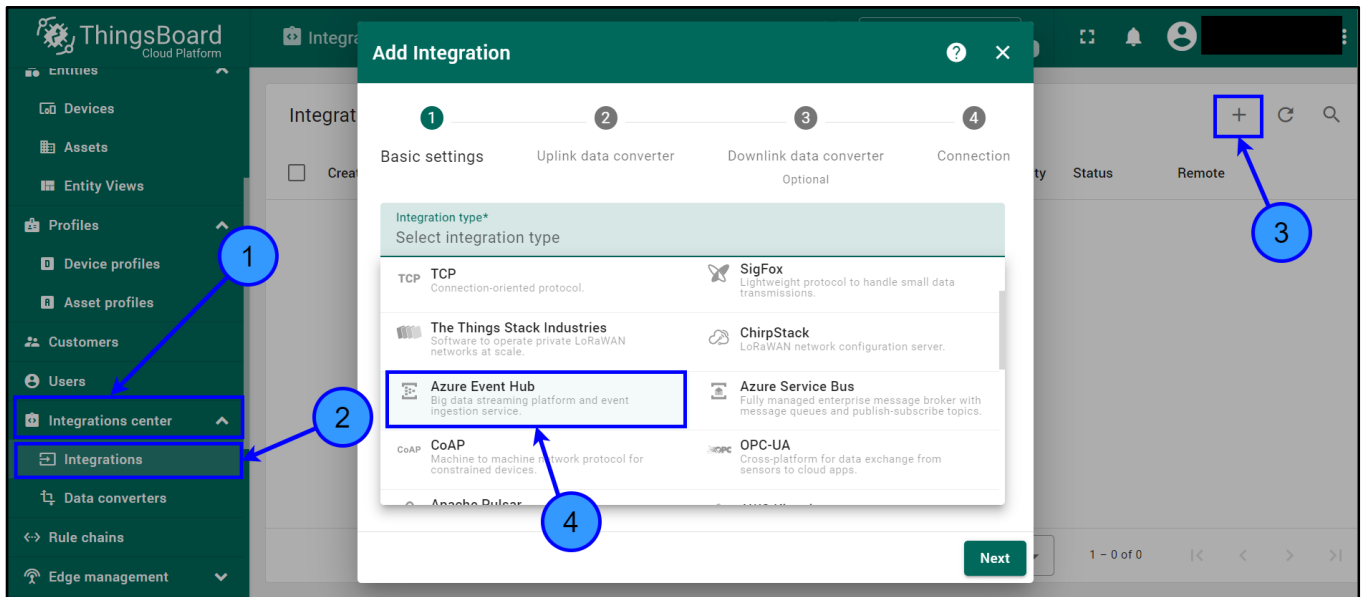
ThingsBoard
Cloud Platform

Entities
Devices
Assets
Entity Views
Profiles
Device profiles
Asset profiles
Customers
Users
Integrations center
Integrations
Data converters
Rule chains
Edge management

Integra

Integrat

Creat

ty Status Remote

1 – 0 of 0

Add Integration

1 Basic settings
2 Uplink data converter
3 Downlink data converter
Optional
4 Connection

Integration type*
Select integration type

TCP
TCP
Connection-oriented protocol.

SigFox
Lightweight protocol to handle small data transmissions.

The Things Stack Industries
Software to operate private LoRaWAN networks at scale.

ChirpStack
LoRaWAN network configuration server.

Azure Event Hub
Big data streaming platform and event ingestion service.

Azure Service Bus
Fully managed enterprise message broker with message queues and publish-subscribe topics.

CoAP
CoAP
Machine to machine network protocol for constrained devices.

OPC
OPC-UA
Cross-platform for data exchange from sensors to cloud apps.

Apache Pulsar

Next

1
2
3
4